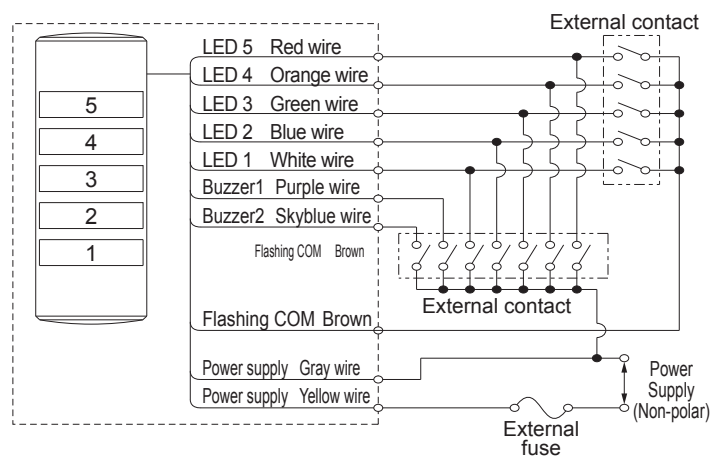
External contact

5
4
3
2
1

LED 5 Red wire
LED 4 Orange wire
LED 3 Green wire
LED 2 Blue wire
LED 1 White wire
Buzzer1 Purple wire
Buzzer2 Skyblue wire

Flashing COM Brown

External contact

Flashing COM Brown

Power supply Gray wire
Power supply Yellow wire

Power Supply (Non-polar)

External fuse